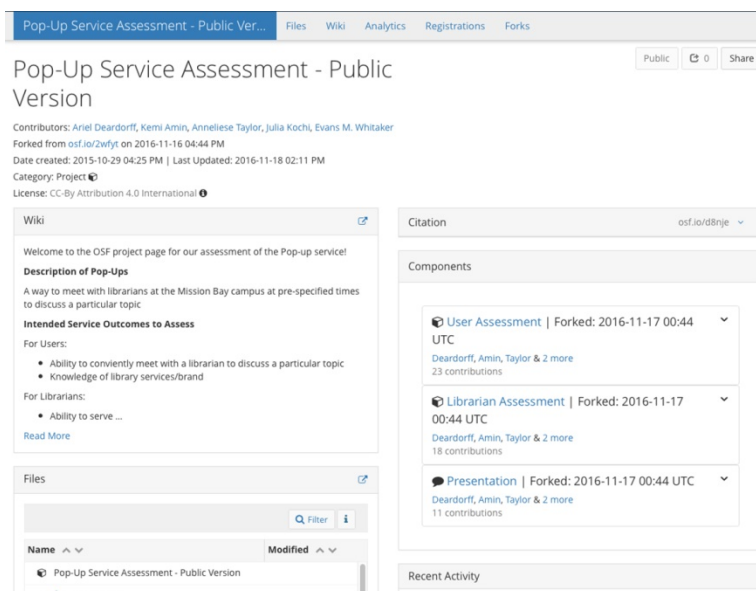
Pop-Up Service Assessment - Public Ver... Files Wiki Analytics Registrations Forks

Public 0 Share

Pop-Up Service Assessment - Public Version

Contributors: Ariel Deardorff, Kemi Amin, Anneliese Taylor, Julia Kochi, Evans M. Whitaker
Forked from osf.io/2wfyt on 2016-11-16 04:44 PM
Date created: 2015-10-29 04:25 PM | Last Updated: 2016-11-18 02:11 PM
Category: Project
License: CC-By Attribution 4.0 International

Wiki

Welcome to the OSF project page for our assessment of the Pop-up service!

**Description of Pop-Ups**

A way to meet with librarians at the Mission Bay campus at pre-specified times to discuss a particular topic

**Intended Service Outcomes to Assess**

For Users:

- Ability to conviently meet with a librarian to discuss a particular topic
- Knowledge of library services/brand

For Librarians:

- Ability to serve ...

Read More

Files

Filter

| Name | Modified |
|---|---|
| Pop-Up Service Assessment - Public Version | |

Citation osf.io/d8nje

Components

User Assessment | Forked: 2016-11-17 00:44 UTC
Deardorff, Amin, Taylor & 2 more
23 contributions

Librarian Assessment | Forked: 2016-11-17 00:44 UTC
Deardorff, Amin, Taylor & 2 more
18 contributions

Presentation | Forked: 2016-11-17 00:44 UTC
Deardorff, Amin, Taylor & 2 more
11 contributions

Recent Activity